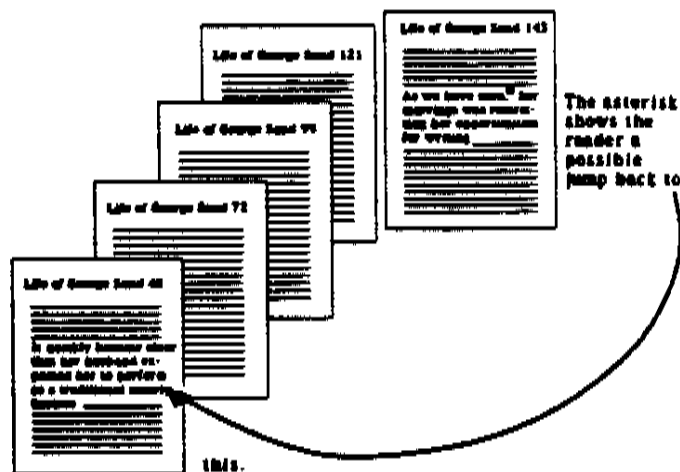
Life of George Sand 143

As we have seen* her marriage was restraining her enormously for writing

The asterisk shows the reader a possible jump back to

Life of George Sand 121

Life of George Sand 94

Life of George Sand 72

Life of George Sand 48

It quickly became clear that her husband expected her to perform as a traditional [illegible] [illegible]

this.